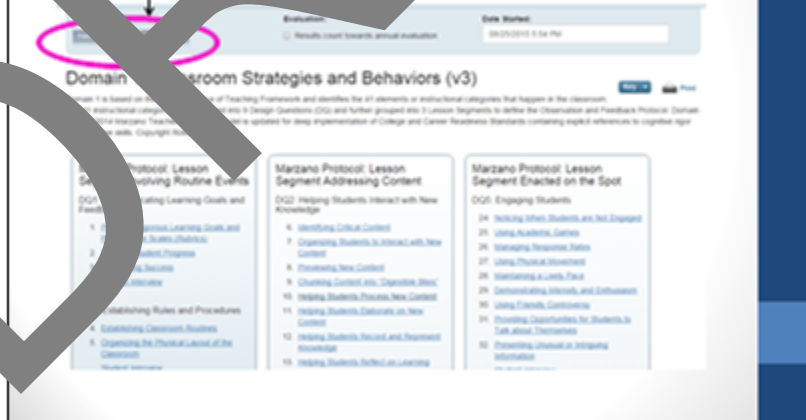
Evaluation:

Results count towards annual evaluation

Date Started:

09/25/2015 5:54 PM

Domain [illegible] Classroom Strategies and Behaviors (v3)

Key

Print

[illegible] 1 is based on the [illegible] of Teaching Framework and identifies the 41 elements or instructional categories that happen in the classroom. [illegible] instructional categories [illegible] into 9 Design Questions (DQ) and further grouped into 3 Lesson Segments to define the Observation and Feedback Protocol. Domain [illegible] 2014 Marzano Teacher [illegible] is updated for deep implementation of College and Career Readiness Standards containing explicit references to cognitive rigor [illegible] skills. Copyright Rob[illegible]

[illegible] Protocol: Lesson Se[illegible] Involving Routine Events

DQ1: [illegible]cating Learning Goals and Feedb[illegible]

1. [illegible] Learning Goals and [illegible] Scales (Rubrics)

2. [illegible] Student Progress

3. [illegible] Success

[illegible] Interview

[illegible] Establishing Rules and Procedures

4. Establishing Classroom Routines

5. Organizing the Physical Layout of the Classroom

Student Interview

Marzano Protocol: Lesson Segment Addressing Content

DQ2: Helping Students Interact with New Knowledge

6. Identifying Critical Content

7. Organizing Students to Interact with New Content

8. Previewing New Content

9. Chunking Content into "Digestible Bites"

10. Helping Students Process New Content

11. Helping Students Elaborate on New Content

12. Helping Students Record and Represent Knowledge

13. Helping Students Reflect on Learning

Marzano Protocol: Lesson Segment Enacted on the Spot

DQ5: Engaging Students

24. Noticing When Students are Not Engaged

25. Using Academic Games

26. Managing Response Rates

27. Using Physical Movement

28. Maintaining a Lively Pace

29. Demonstrating Intensity and Enthusiasm

30. Using Friendly Controversy

31. Providing Opportunities for Students to Talk about Themselves

32. Presenting Unusual or Intriguing Information

Student Interview